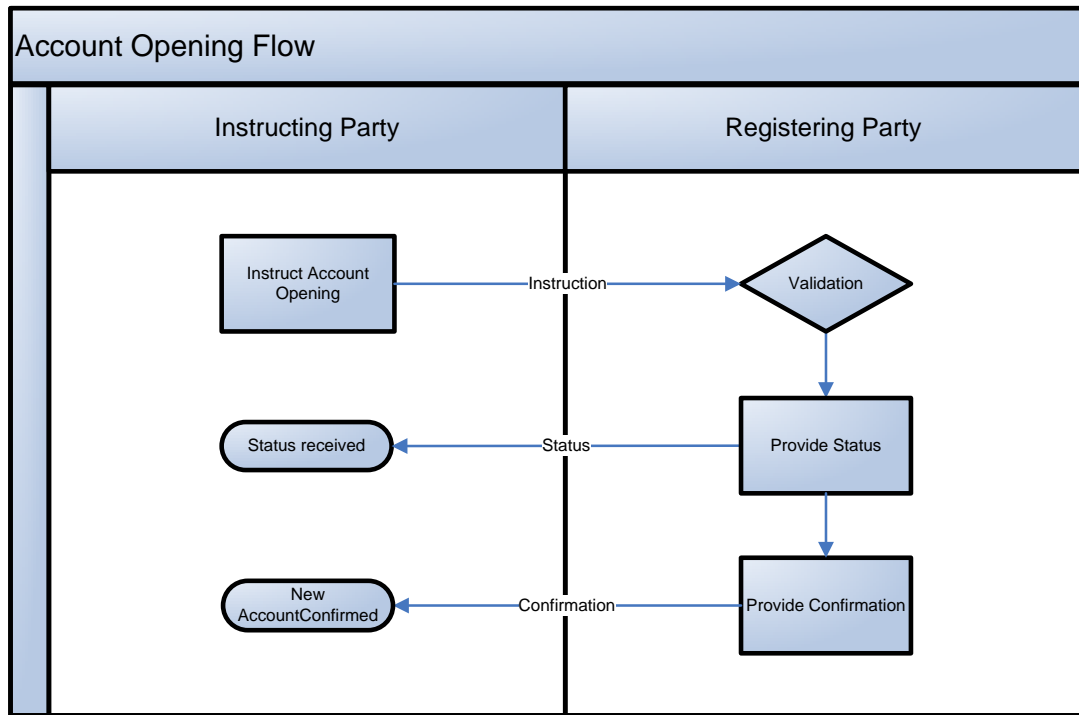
Account Opening Flow

Instructing Party

Registering Party

Instruct Account Opening

Instruction

Validation

Provide Status

Status received

Status

Provide Confirmation

New AccountConfirmed

Confirmation